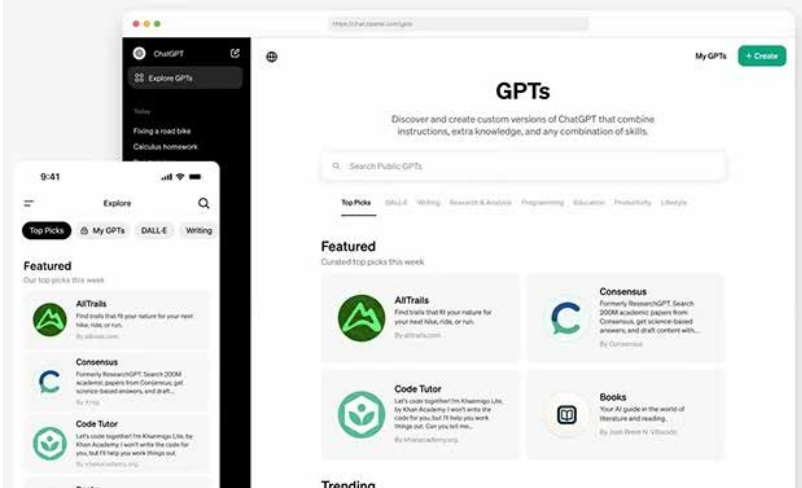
https://chat.openai.com/gpts

ChatGPT
Explore GPTs

Today
Fixing a road bike
Calculus homework

My GPTs
+ Create

GPTs
Discover and create custom versions of ChatGPT that combine instructions, extra knowledge, and any combination of skills.

Search Public GPTs

Top Picks DALL·E Writing Research & Analysis Programming Education Productivity Lifestyle

Featured
Curated top picks this week

AllTrails
Find trails that fit your nature for your next hike, ride, or run.
By alltrails.com

Consensus
Formerly ResearchGPT. Search 200M academic papers from Consensus, get science-based answers, and draft content with...
By Consensus

Code Tutor
Let's code together! I'm Khanmigo Lite, by Khan Academy. I won't write the code for you, but I'll help you work things out. Can you tell me...
By khanacademy.org

Books
Your AI guide in the world of literature and reading.
By Josh Brent N. Villocido

Trending

9:41
Explore
Top Picks My GPTs DALL·E Writing

Featured
Our top picks this week

AllTrails
Find trails that fit your nature for your next hike, ride, or run.
By alltrails.com

Consensus
Formerly ResearchGPT. Search 200M academic papers from Consensus, get science-based answers, and draft...
By Prllg

Code Tutor
Let's code together! I'm Khanmigo Lite, by Khan Academy. I won't write the code for you, but I'll help you work things out.
By khanacademy.org